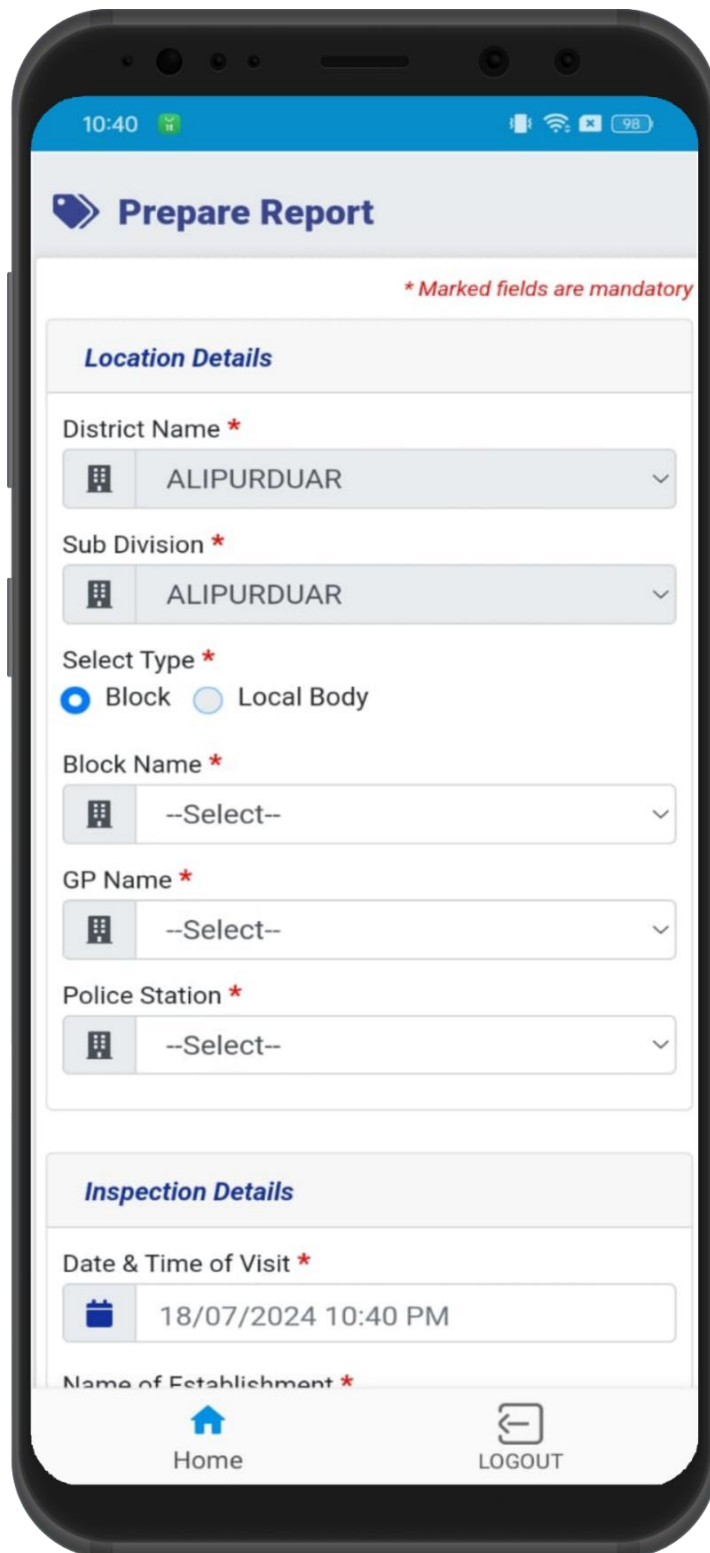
10:40 98

Prepare Report

* Marked fields are mandatory

Location Details

District Name *

ALIPURDUAR

Sub Division *

ALIPURDUAR

Select Type *

Block Local Body

Block Name *

--Select--

GP Name *

--Select--

Police Station *

--Select--

Inspection Details

Date & Time of Visit *

18/07/2024 10:40 PM

Name of Establishment *

Home LOGOUT